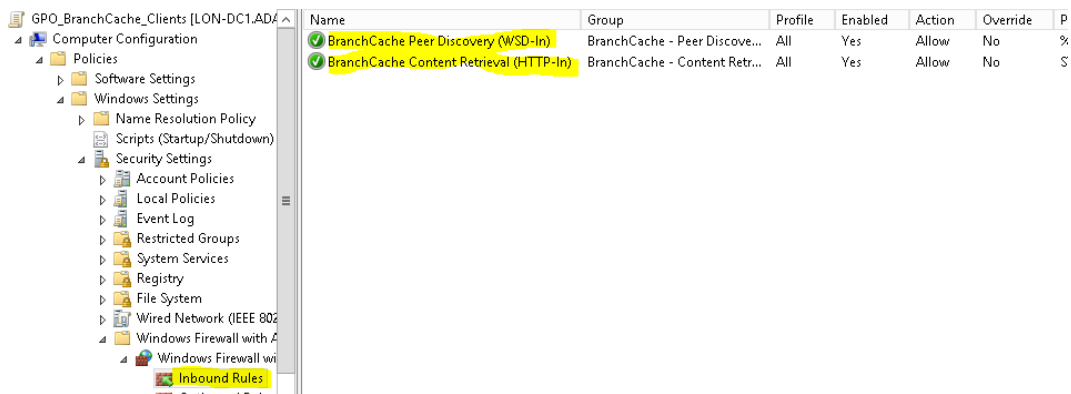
GPO_BranchCache_Clients [LON-DC1.ADA
Computer Configuration
Policies
Software Settings
Windows Settings
Name Resolution Policy
Scripts (Startup/Shutdown)
Security Settings
Account Policies
Local Policies
Event Log
Restricted Groups
System Services
Registry
File System
Wired Network (IEEE 802
Windows Firewall with A
Windows Firewall wi
Inbound Rules

| Name | Group | Profile | Enabled | Action | Override | P |
|---|---|---|---|---|---|---|
| BranchCache Peer Discovery (WSD-In) | BranchCache - Peer Discove... | All | Yes | Allow | No | % |
| BranchCache Content Retrieval (HTTP-In) | BranchCache - Content Retr... | All | Yes | Allow | No | S |